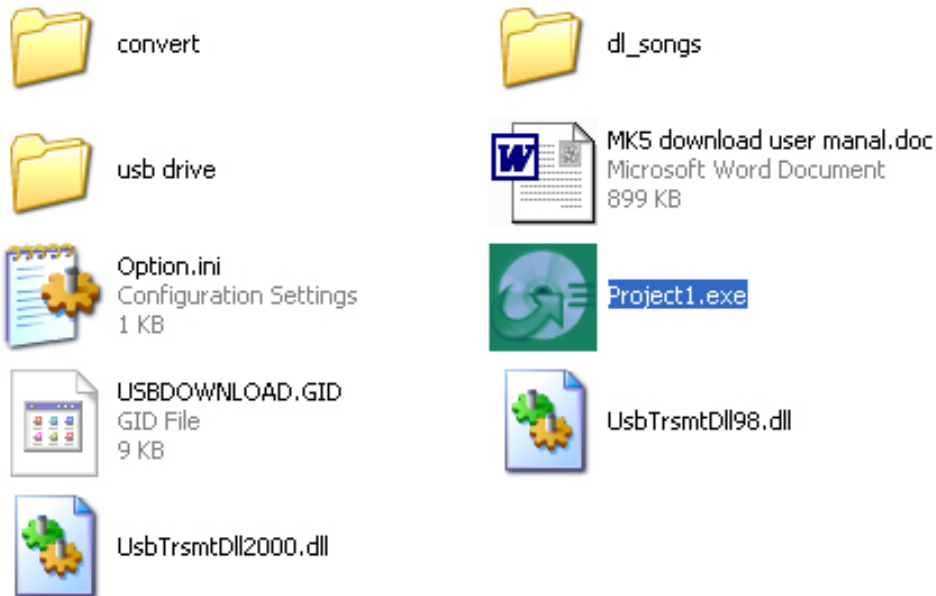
convert

dl_songs

usb drive

MK5 download user manal.doc
Microsoft Word Document
899 KB

Option.ini
Configuration Settings
1 KB

Project1.exe

USBDOWNLOAD.GID
GID File
9 KB

UsbTrsmtDll98.dll

UsbTrsmtDll2000.dll